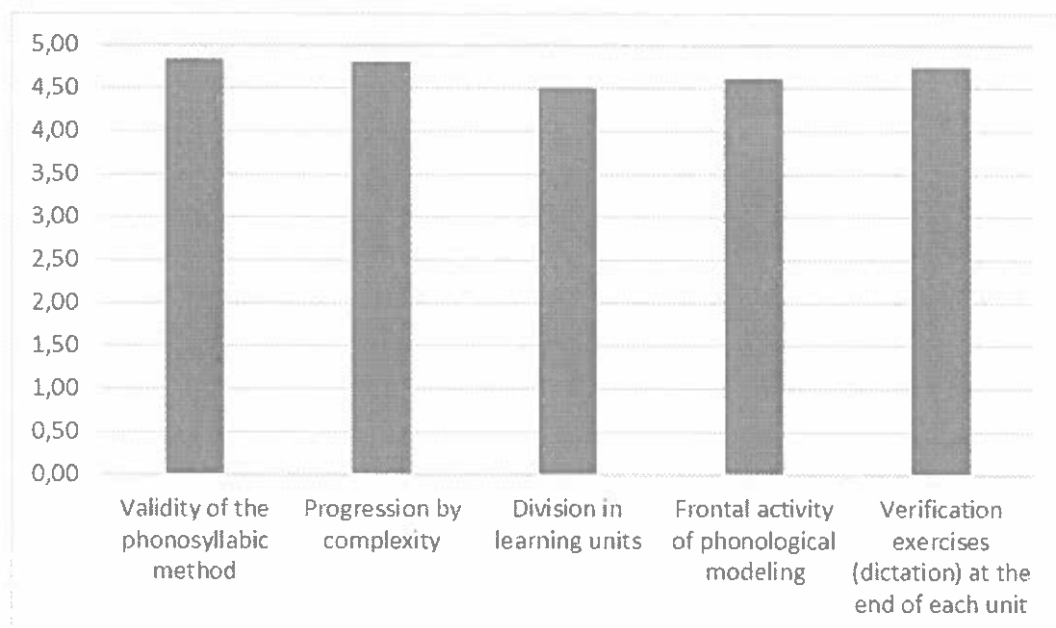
5,00
4,50
4,00
3,50
3,00
2,50
2,00
1,50
1,00
0,50
0,00

Validity of the phonosyllabic method

Progression by complexity

Division in learning units

Frontal activity of phonological modeling

Verification exercises (dictation) at the end of each unit